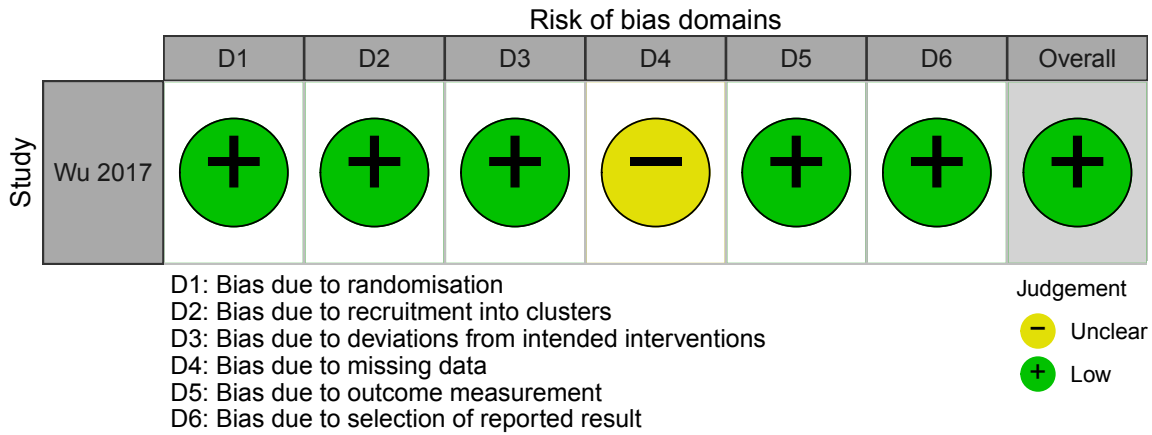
Risk of bias domains

| | D1 | D2 | D3 | D4 | D5 | D6 | Overall |
|---|---|---|---|---|---|---|---|
| Wu 2017 | + | + | + | − | + | + | + |

Study

D1: Bias due to randomisation
D2: Bias due to recruitment into clusters
D3: Bias due to deviations from intended interventions
D4: Bias due to missing data
D5: Bias due to outcome measurement
D6: Bias due to selection of reported result

Judgement
− Unclear
+ Low